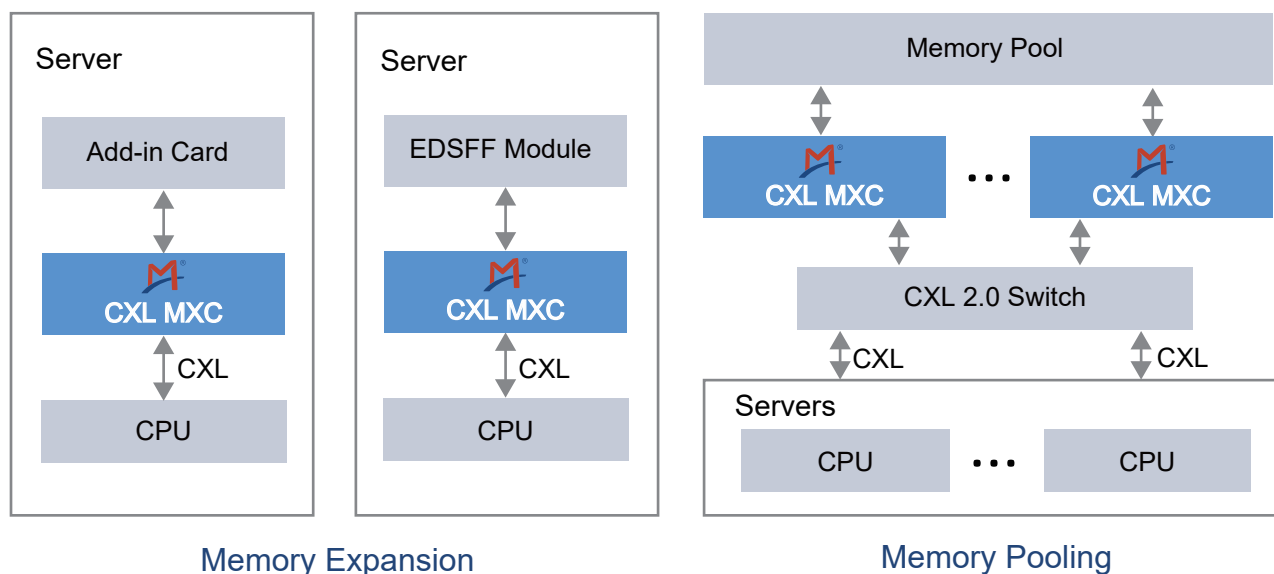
Server

Add-in Card

CXL MXC

CXL

CPU

Server

EDSFF Module

CXL MXC

CXL

CPU

Memory Expansion

Memory Pool

CXL MXC

• • •

CXL MXC

CXL 2.0 Switch

CXL

CXL

Servers

CPU

• • •

CPU

Memory Pooling